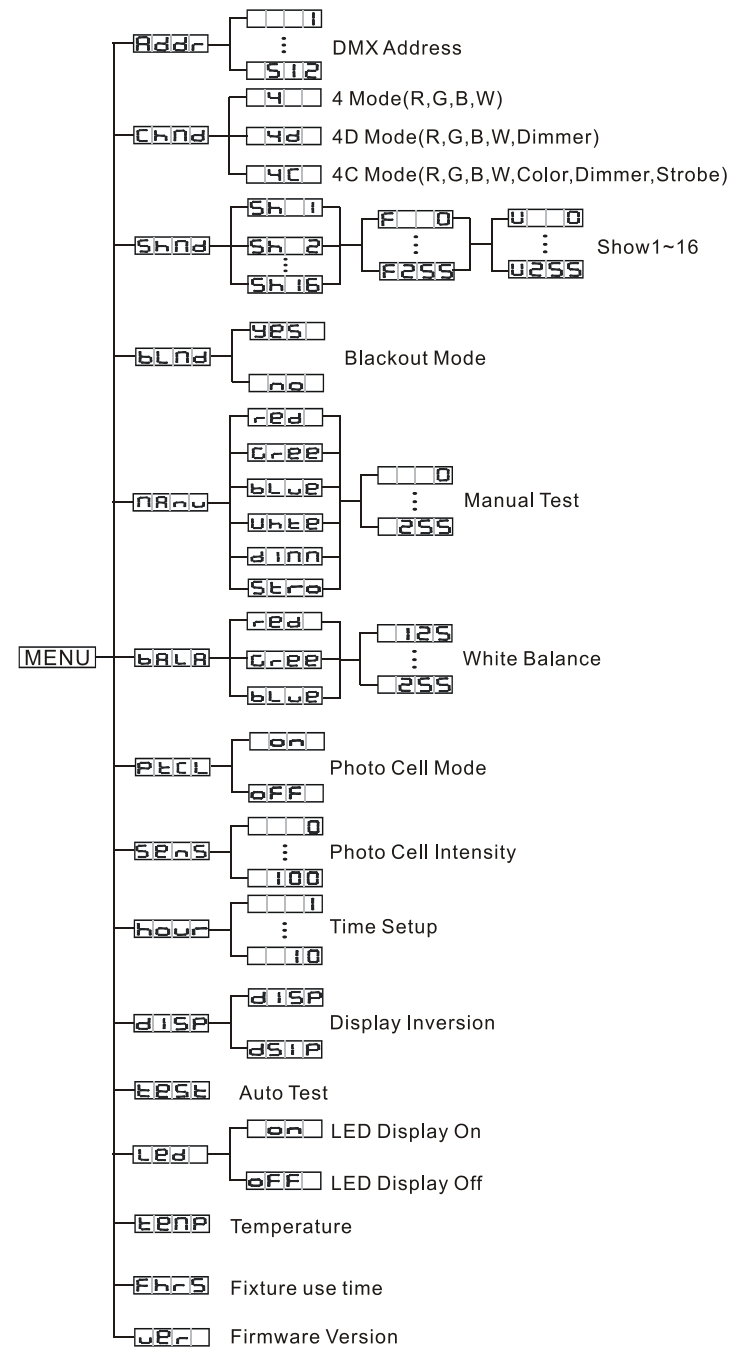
MENU

Addr
1
⋮
512
DMX Address

ChNd
4
4 Mode(R,G,B,W)
4d
4D Mode(R,G,B,W,Dimmer)
4C
4C Mode(R,G,B,W,Color,Dimmer,Strobe)

ShNd
Sh 1
Sh 2
⋮
Sh 16
F 0
⋮
F255
U 0
⋮
U255
Show1~16

bLNd
yES
no
Blackout Mode

NAnu
red
Gree
bLue
Uhte
dinn
Stro
0
⋮
255
Manual Test

bALA
red
Gree
bLue
125
⋮
255
White Balance

PtCL
on
oFF
Photo Cell Mode

SEnS
0
⋮
100
Photo Cell Intensity

hour
1
⋮
10
Time Setup

dISP
dISP
dSIP
Display Inversion

tESt
Auto Test

LEd
on
LED Display On
oFF
LED Display Off

tEnP
Temperature

FhrS
Fixture use time

uEr
Firmware Version